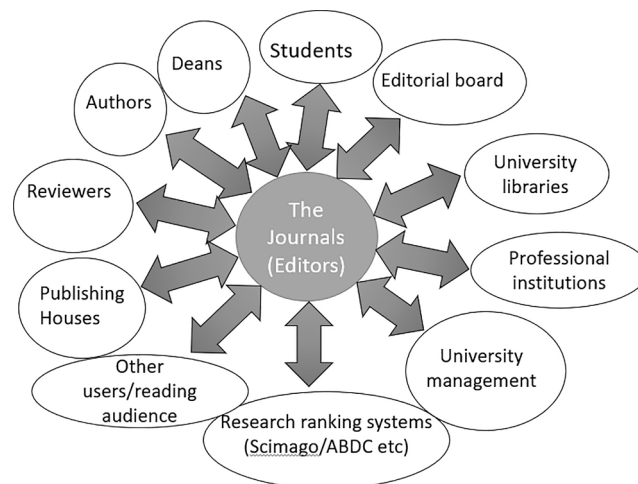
Students

Deans

Authors

Editorial board

University libraries

Reviewers

The Journals (Editors)

Professional institutions

Publishing Houses

Other users/reading audience

University management

Research ranking systems (Scimago/ABDC etc)